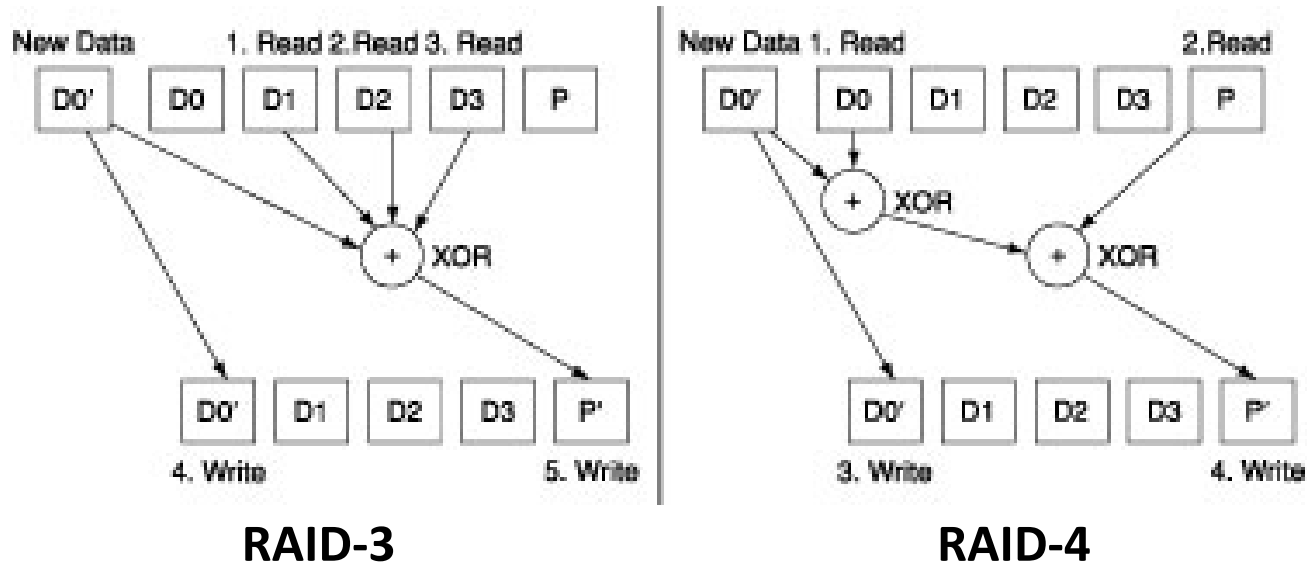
New Data 1. Read 2. Read 3. Read

D0' D0 D1 D2 D3 P

+ XOR

D0' D1 D2 D3 P'

4. Write 5. Write

RAID-3

New Data 1. Read 2. Read

D0' D0 D1 D2 D3 P

+ XOR

+ XOR

D0' D1 D2 D3 P'

3. Write 4. Write

RAID-4